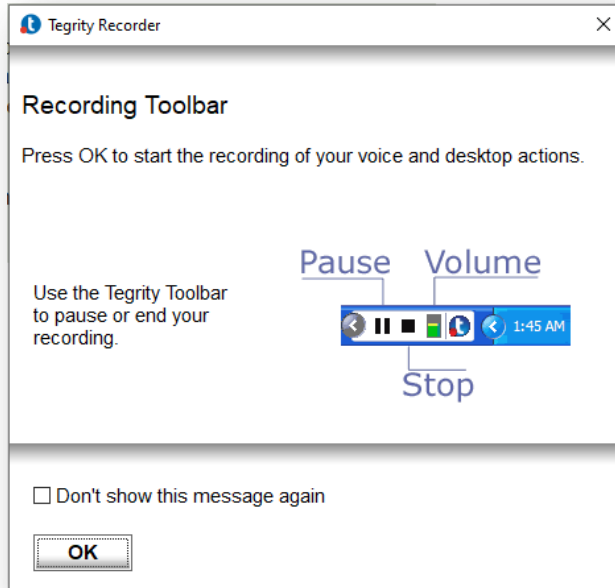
Tegrity Recorder

Recording Toolbar

Press OK to start the recording of your voice and desktop actions.

Use the Tegrity Toolbar to pause or end your recording.

Pause

Volume

1:45 AM

Stop

Don't show this message again

OK